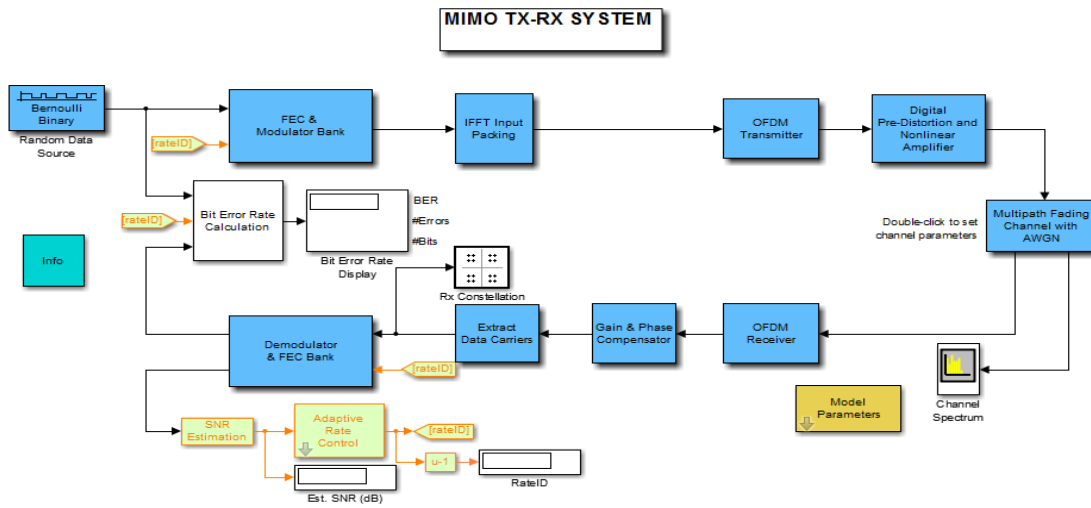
MIMO TX-RX SYSTEM

Bernoulli Binary

Random Data Source

[rateID]

FEC & Modulator Bank

IFFT Input Packing

OFDM Transmitter

Digital Pre-Distortion and Nonlinear Amplifier

[rateID]

Bit Error Rate Calculation

BER

#Errors

#Bits

Bit Error Rate Display

Multipath Fading Channel with AWGN

Double-click to set channel parameters

Info

Rx Constellation

Demodulator & FEC Bank

Extract Data Carriers

Gain & Phase Compensator

OFDM Receiver

[rateID]

Model Parameters

Channel Spectrum

SNR Estimation

Adaptive Rate Control

[rateID]

u-1

Est. SNR (dB)

RateID